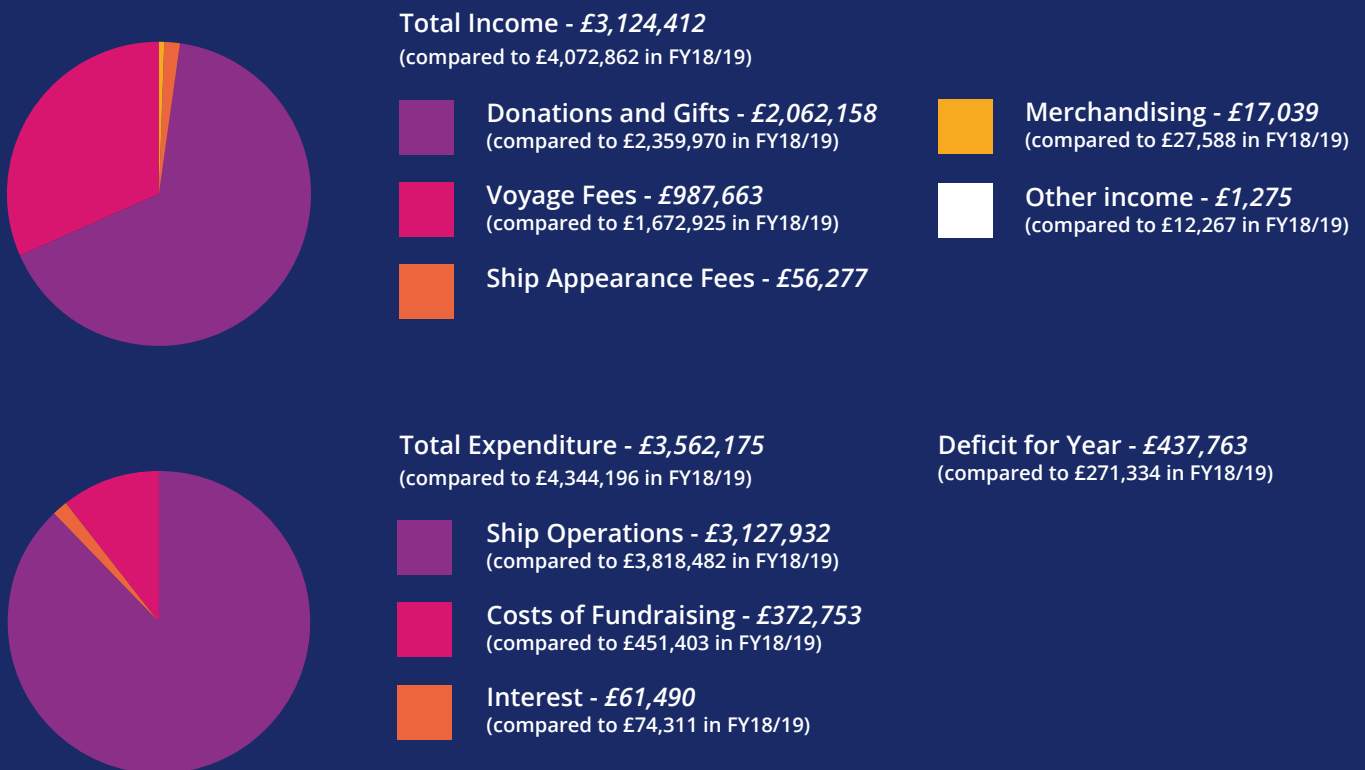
Total Income - £3,124,412
(compared to £4,072,862 in FY18/19)

Donations and Gifts - £2,062,158
(compared to £2,359,970 in FY18/19)

Voyage Fees - £987,663
(compared to £1,672,925 in FY18/19)

Ship Appearance Fees - £56,277

Merchandising - £17,039
(compared to £27,588 in FY18/19)

Other income - £1,275
(compared to £12,267 in FY18/19)

Total Expenditure - £3,562,175
(compared to £4,344,196 in FY18/19)

Ship Operations - £3,127,932
(compared to £3,818,482 in FY18/19)

Costs of Fundraising - £372,753
(compared to £451,403 in FY18/19)

Interest - £61,490
(compared to £74,311 in FY18/19)

Deficit for Year - £437,763
(compared to £271,334 in FY18/19)